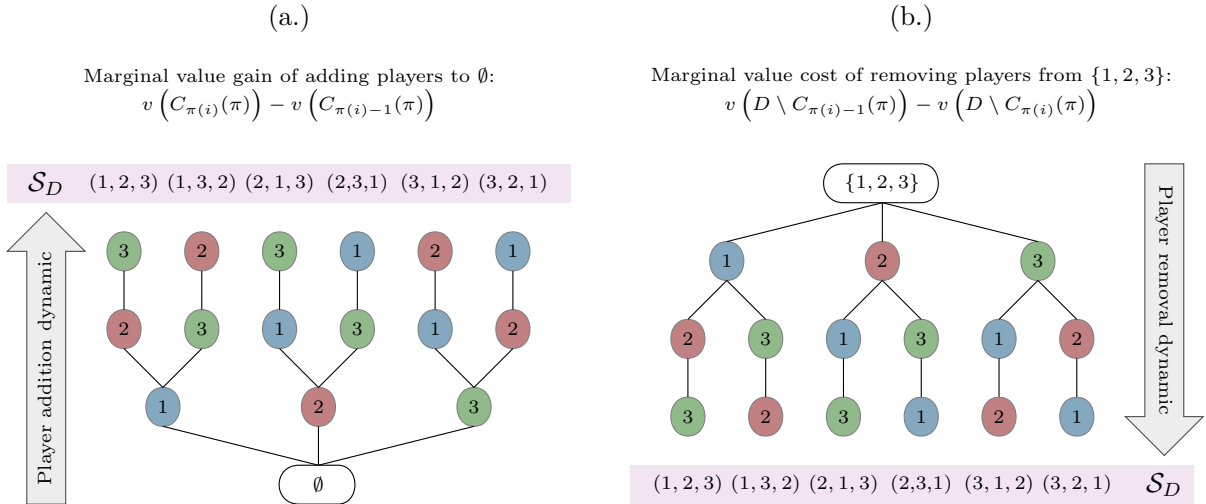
(a.)

Marginal value gain of adding players to $\emptyset$:
$v\left(C_{\pi(i)}(\pi)\right) - v\left(C_{\pi(i)-1}(\pi)\right)$

$\mathcal{S}_D$ (1, 2, 3) (1, 3, 2) (2, 1, 3) (2,3,1) (3, 1, 2) (3, 2, 1)

Player addition dynamic

3 2 3 1 2 1

2 3 1 3 1 2

1 2 3

$\emptyset$

(b.)

Marginal value cost of removing players from $\{1, 2, 3\}$:
$v\left(D \setminus C_{\pi(i)-1}(\pi)\right) - v\left(D \setminus C_{\pi(i)}(\pi)\right)$

$\{1, 2, 3\}$

1 2 3

2 3 1 3 1 2

3 2 3 1 2 1

Player removal dynamic

(1, 2, 3) (1, 3, 2) (2, 1, 3) (2,3,1) (3, 1, 2) (3, 2, 1) $\mathcal{S}_D$